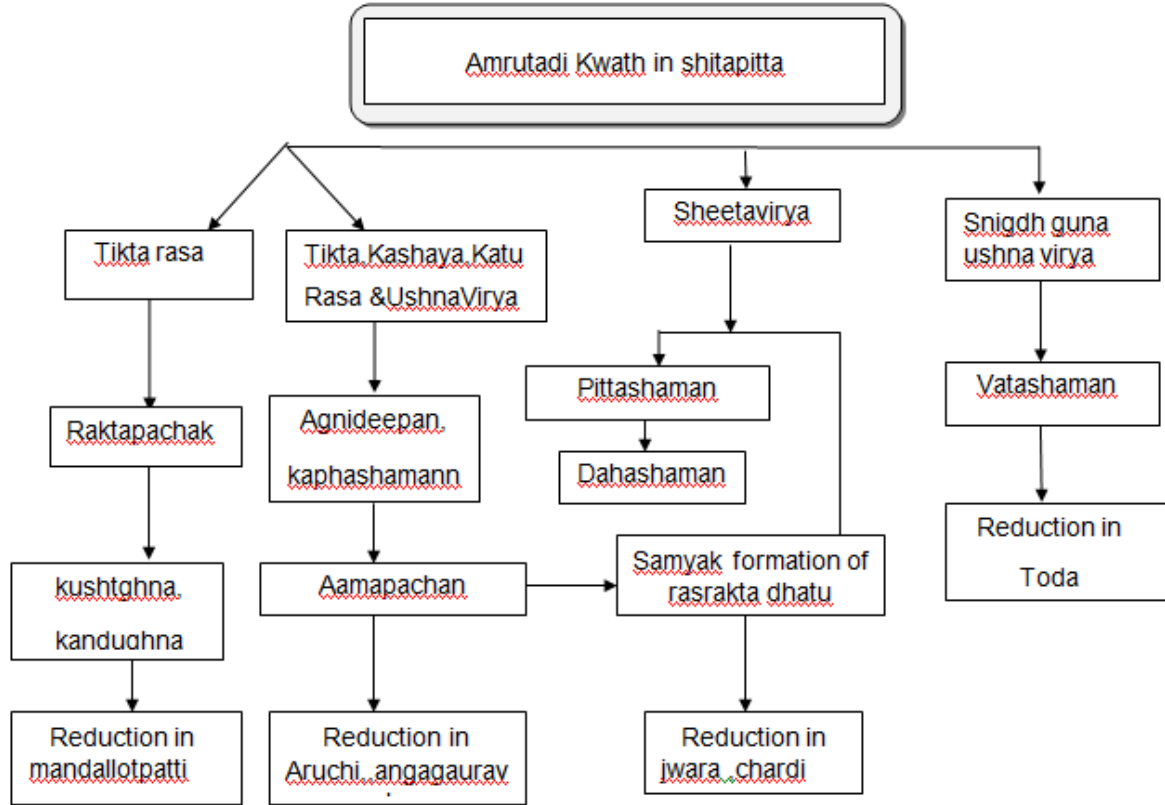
Amrutadi Kwath in shitapitta

Tikta rasa

Raktapachak

kushtghna, kandughna

Reduction in mandallotpatti

Tikta,Kashaya,Katu Rasa &UshnaVirya

Agnideepan, kaphashamann

Aamapachan

Reduction in Aruchi, angagaurav

Sheetavirya

Pittashaman

Dahashaman

Samyak formation of rasrakta dhatu

Reduction in jwara, chardi

Snigdh guna ushna virya

Vatashaman

Reduction in Toda